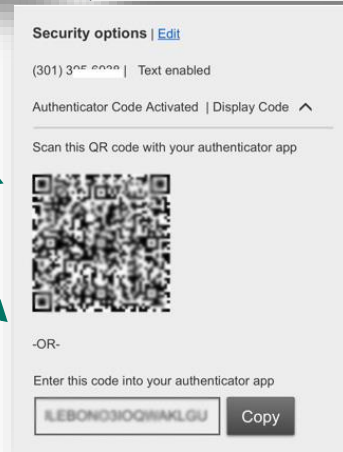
Security options | Edit

(301) 3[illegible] | Text enabled

Authenticator Code Activated | Display Code

Scan this QR code with your authenticator app

-OR-

Enter this code into your authenticator app

ILEBONO3IOQWAKLGU

Copy